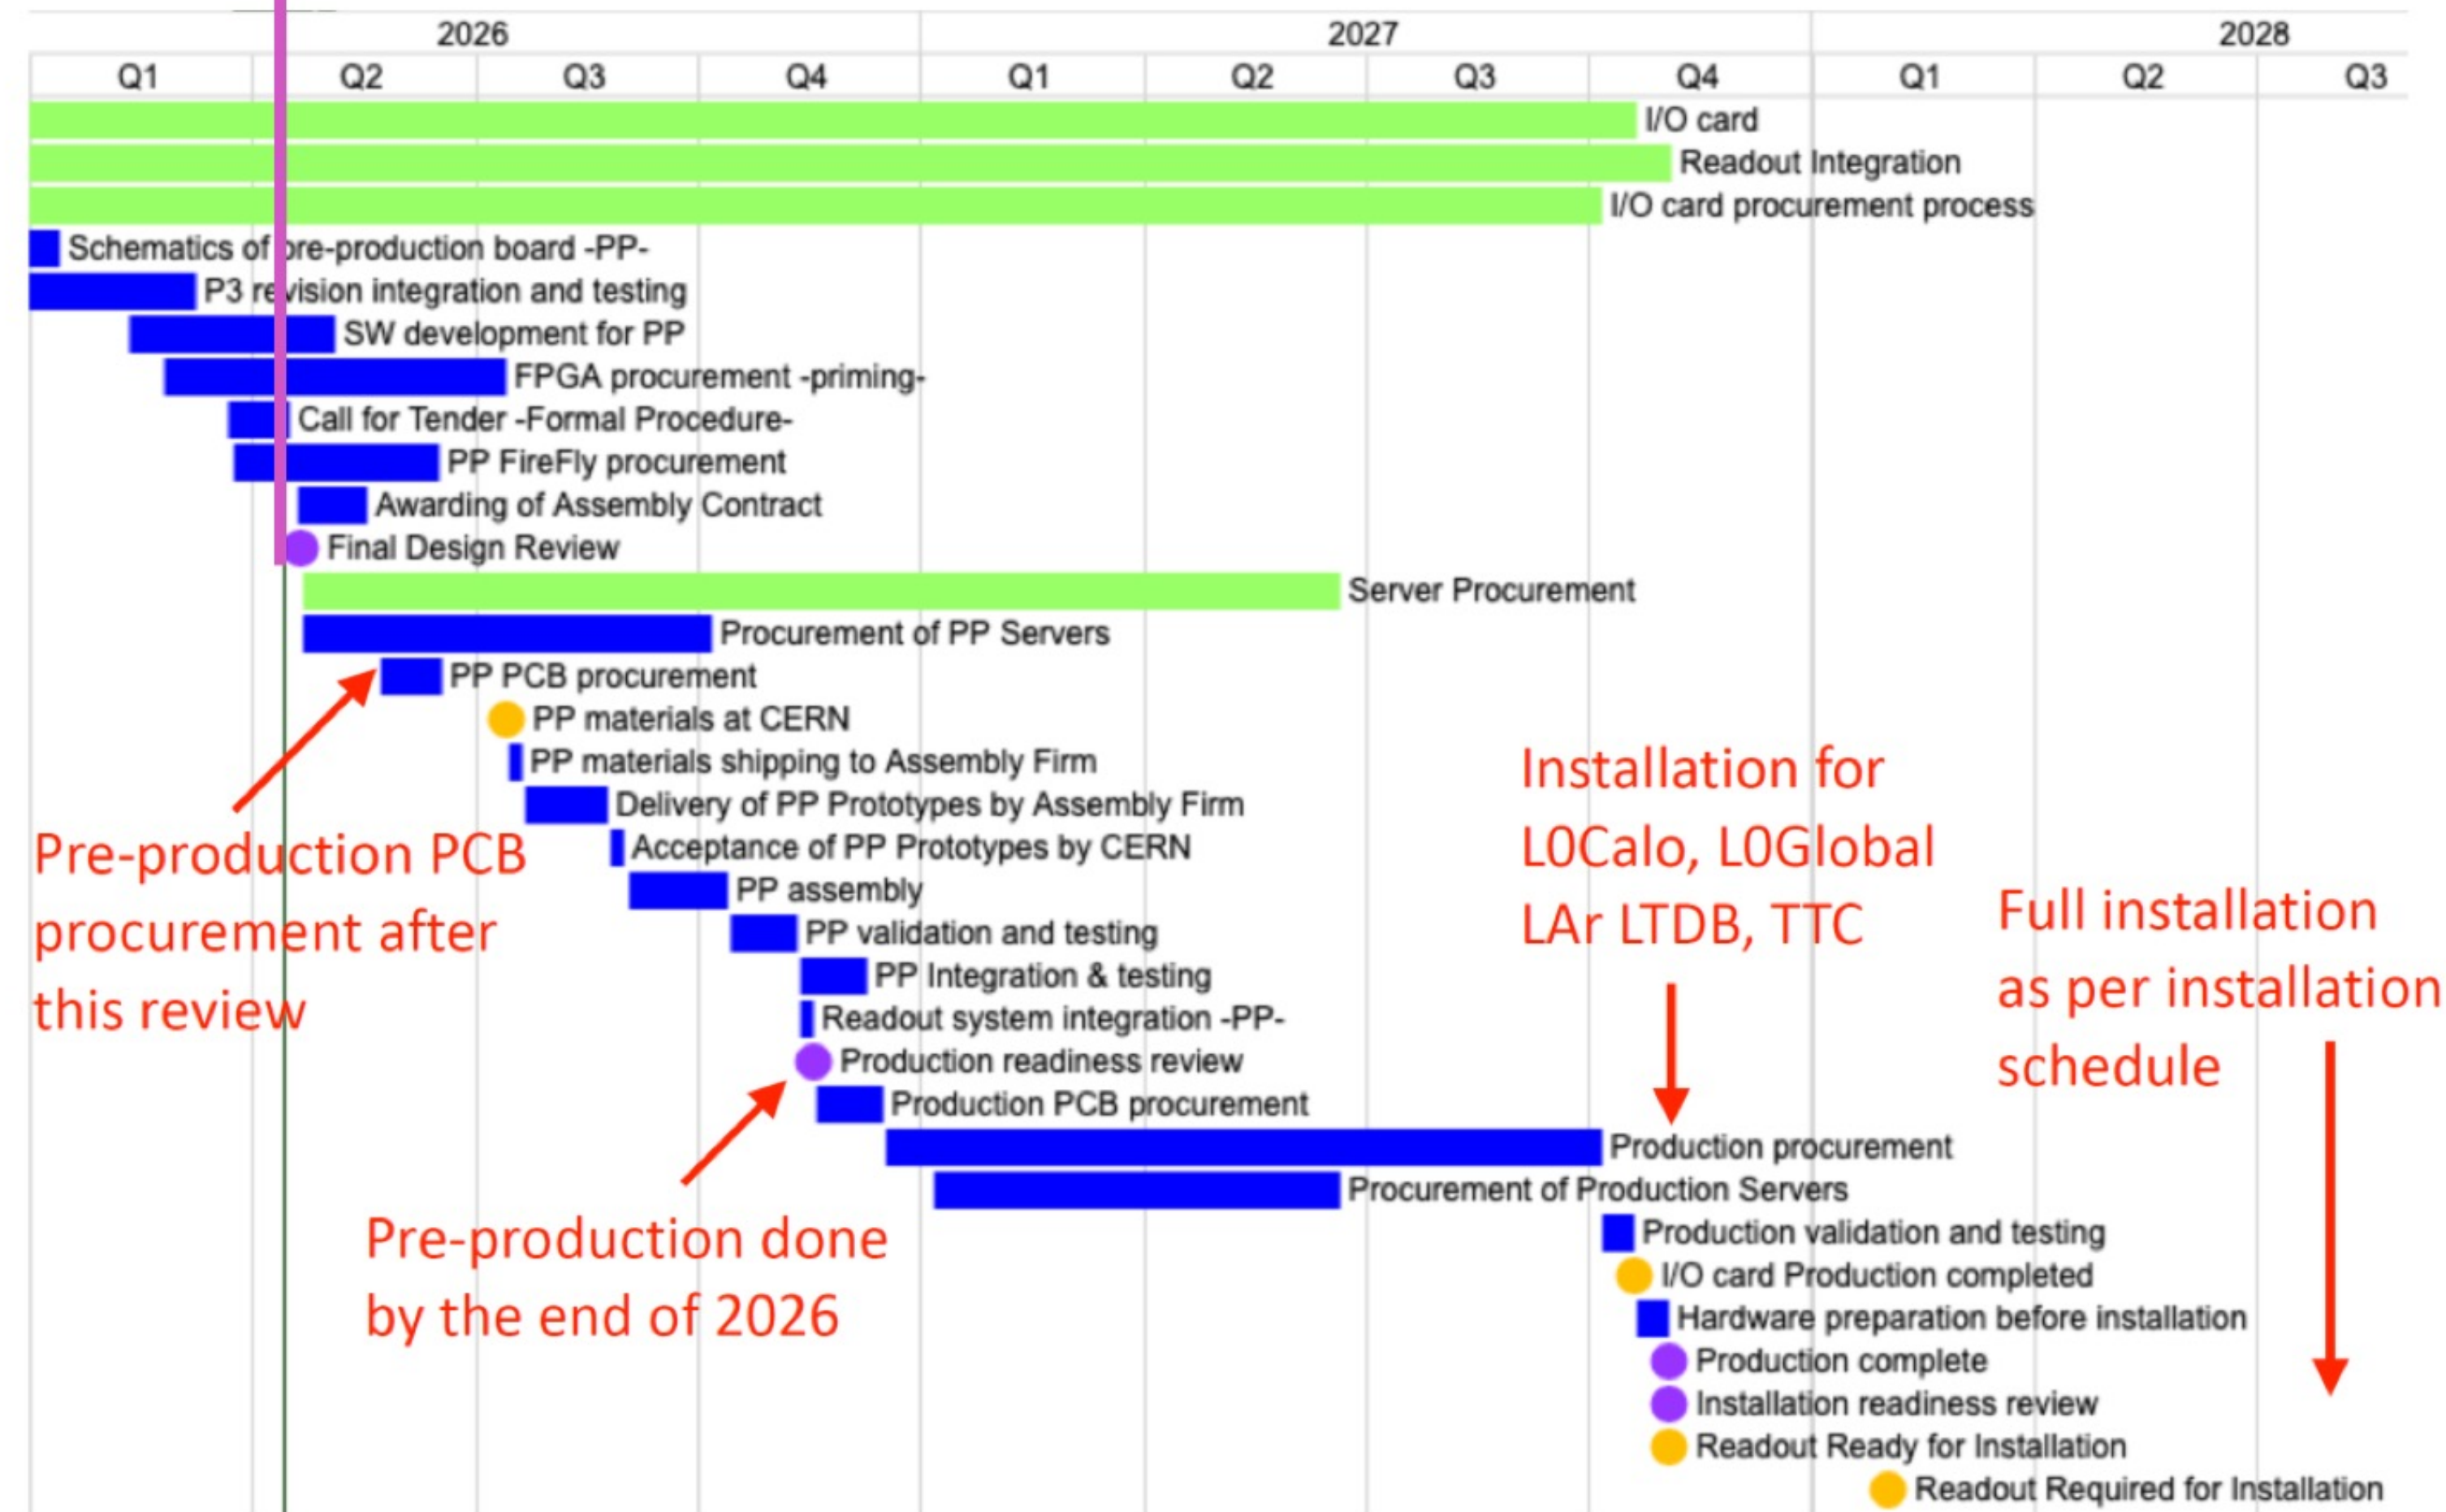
| 2026 | | | | 2027 | | | | 2028 | | |
|---|---|---|---|---|---|---|---|---|---|---|
| Q1 | Q2 | Q3 | Q4 | Q1 | Q2 | Q3 | Q4 | Q1 | Q2 | Q3 |

I/O card
Readout Integration
I/O card procurement process
Schematics of pre-production board -PP-
P3 revision integration and testing
SW development for PP
FPGA procurement -priming-
Call for Tender -Formal Procedure-
PP FireFly procurement
Awarding of Assembly Contract
Final Design Review
Server Procurement
Procurement of PP Servers
PP PCB procurement
PP materials at CERN
PP materials shipping to Assembly Firm
Delivery of PP Prototypes by Assembly Firm
Acceptance of PP Prototypes by CERN
PP assembly
PP validation and testing
PP Integration & testing
Readout system integration -PP-
Production readiness review
Production PCB procurement
Production procurement
Procurement of Production Servers
Production validation and testing
I/O card Production completed
Hardware preparation before installation
Production complete
Installation readiness review
Readout Ready for Installation
Readout Required for Installation

Pre-production PCB procurement after this review

Pre-production done by the end of 2026

Installation for L0Calo, L0Global LAr LTDB, TTC

Full installation as per installation schedule